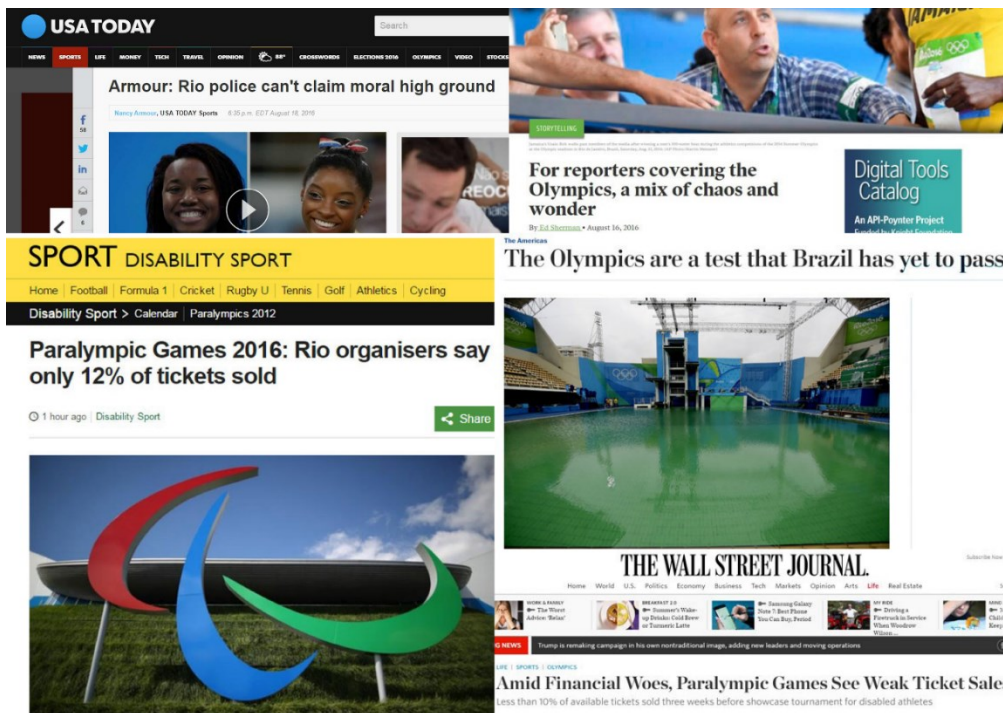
USA TODAY

Search

NEWS SPORTS LIFE MONEY TECH TRAVEL OPINION 88° CROSSWORDS ELECTIONS 2016 OLYMPICS VIDEO STOCKS

Armour: Rio police can't claim moral high ground

Nancy Armour, USA TODAY Sports 6:35 p.m. EDT August 18, 2016

f 58

in

STORYTELLING

For reporters covering the Olympics, a mix of chaos and wonder

By Ed Sherman • August 16, 2016

Digital Tools Catalog

An API-Poynter Project

SPORT DISABILITY SPORT

Home | Football | Formula 1 | Cricket | Rugby U | Tennis | Golf | Athletics | Cycling

Disability Sport > Calendar | Paralympics 2012

Paralympic Games 2016: Rio organisers say only 12% of tickets sold

1 hour ago | Disability Sport

Share

The Americas

The Olympics are a test that Brazil has yet to pass

THE WALL STREET JOURNAL.

Subscribe Now

Home World U.S. Politics Economy Business Tech Markets Opinion Arts Life Real Estate

The Worst Advice: 'Relax'

BREAKFAST 2.0 Summer's Wake-up Drinks: Cold Brew or Turmeric Latte

Samsung Galaxy Note 7: Best Phone You Can Buy, Period

Driving a Firetruck in Service When Woodrow Wilson...

NEWS Trump is remaking campaign in his own nontraditional image, adding new leaders and moving operations

LIFE | SPORTS | OLYMPICS

Amid Financial Woes, Paralympic Games See Weak Ticket Sale

Less than 10% of available tickets sold three weeks before showcase tournament for disabled athletes